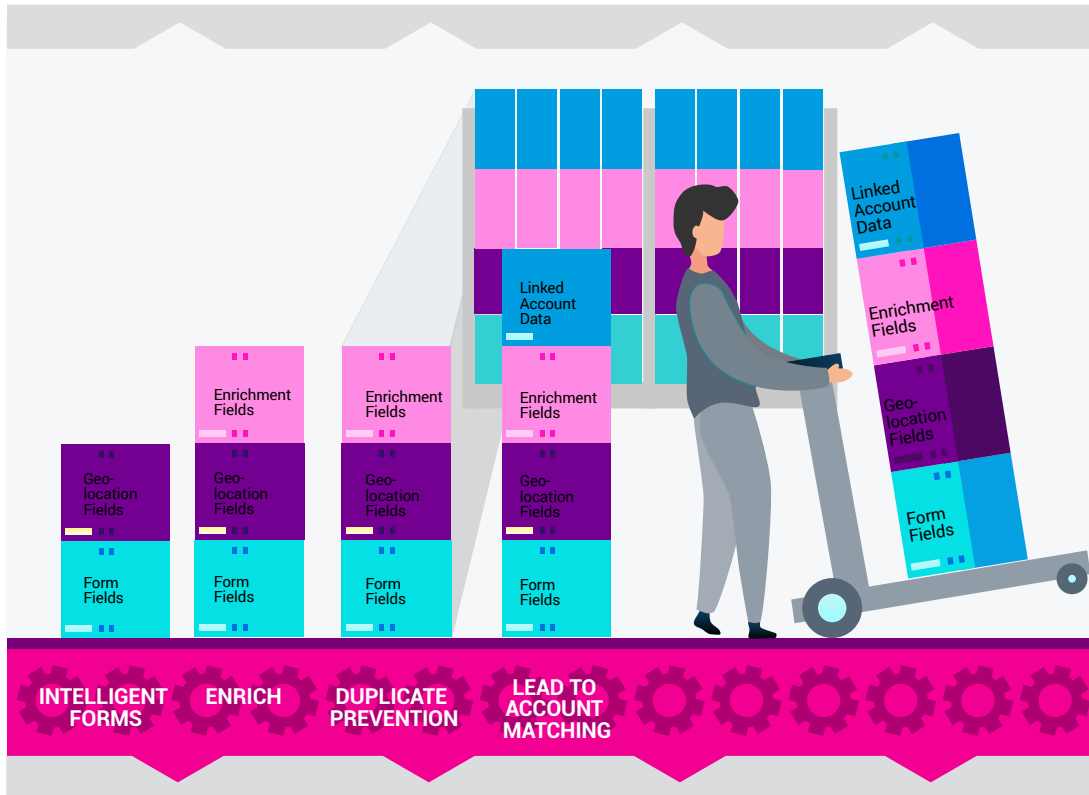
Geo-location Fields

Form Fields

Enrichment Fields

Geo-location Fields

Form Fields

Enrichment Fields

Geo-location Fields

Form Fields

Linked Account Data

Enrichment Fields

Geo-location Fields

Form Fields

Linked Account Data

Enrichment Fields

Geo-location Fields

Form Fields

INTELLIGENT FORMS

ENRICH

DUPLICATE PREVENTION

LEAD TO ACCOUNT MATCHING